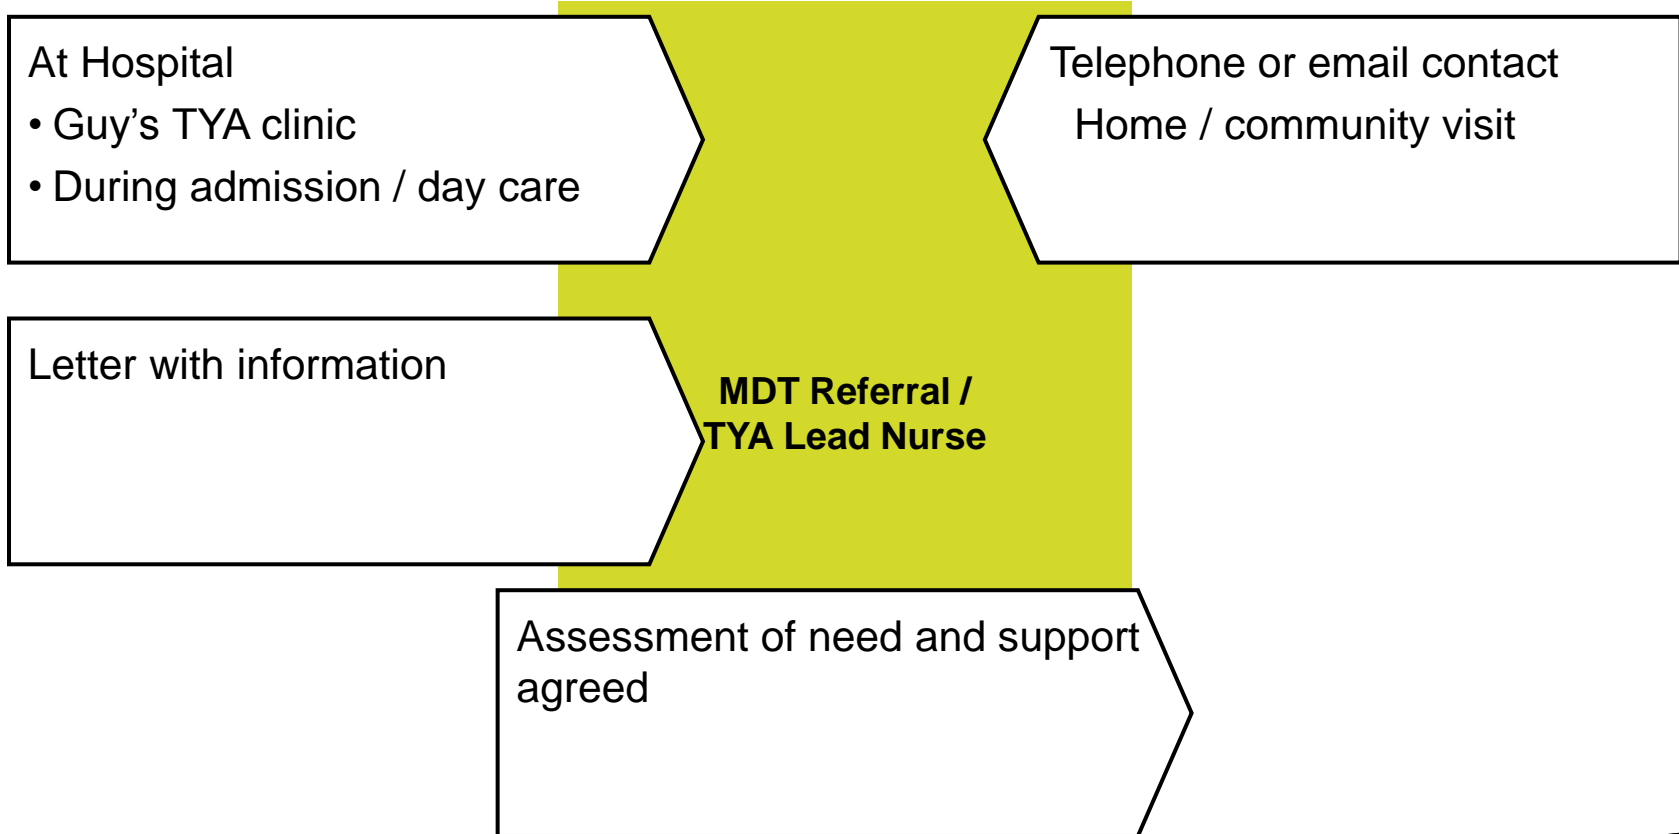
At Hospital
• Guy’s TYA clinic
• During admission / day care

Telephone or email contact
Home / community visit

Letter with information

MDT Referral /
TYA Lead Nurse

Assessment of need and support agreed